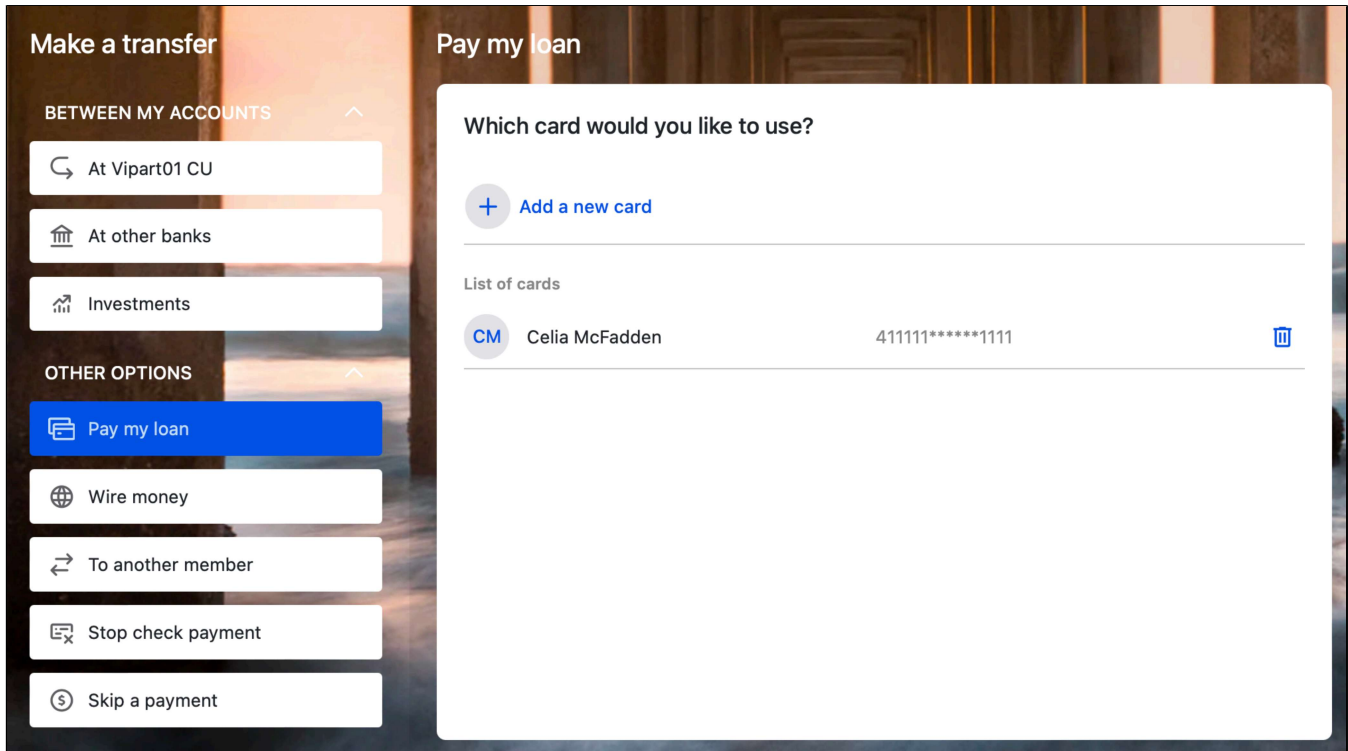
Make a transfer

BETWEEN MY ACCOUNTS

At Vipart01 CU

At other banks

Investments

OTHER OPTIONS

Pay my loan

Wire money

To another member

Stop check payment

Skip a payment

Pay my loan

Which card would you like to use?

Add a new card

List of cards

CM Celia McFadden 411111******1111